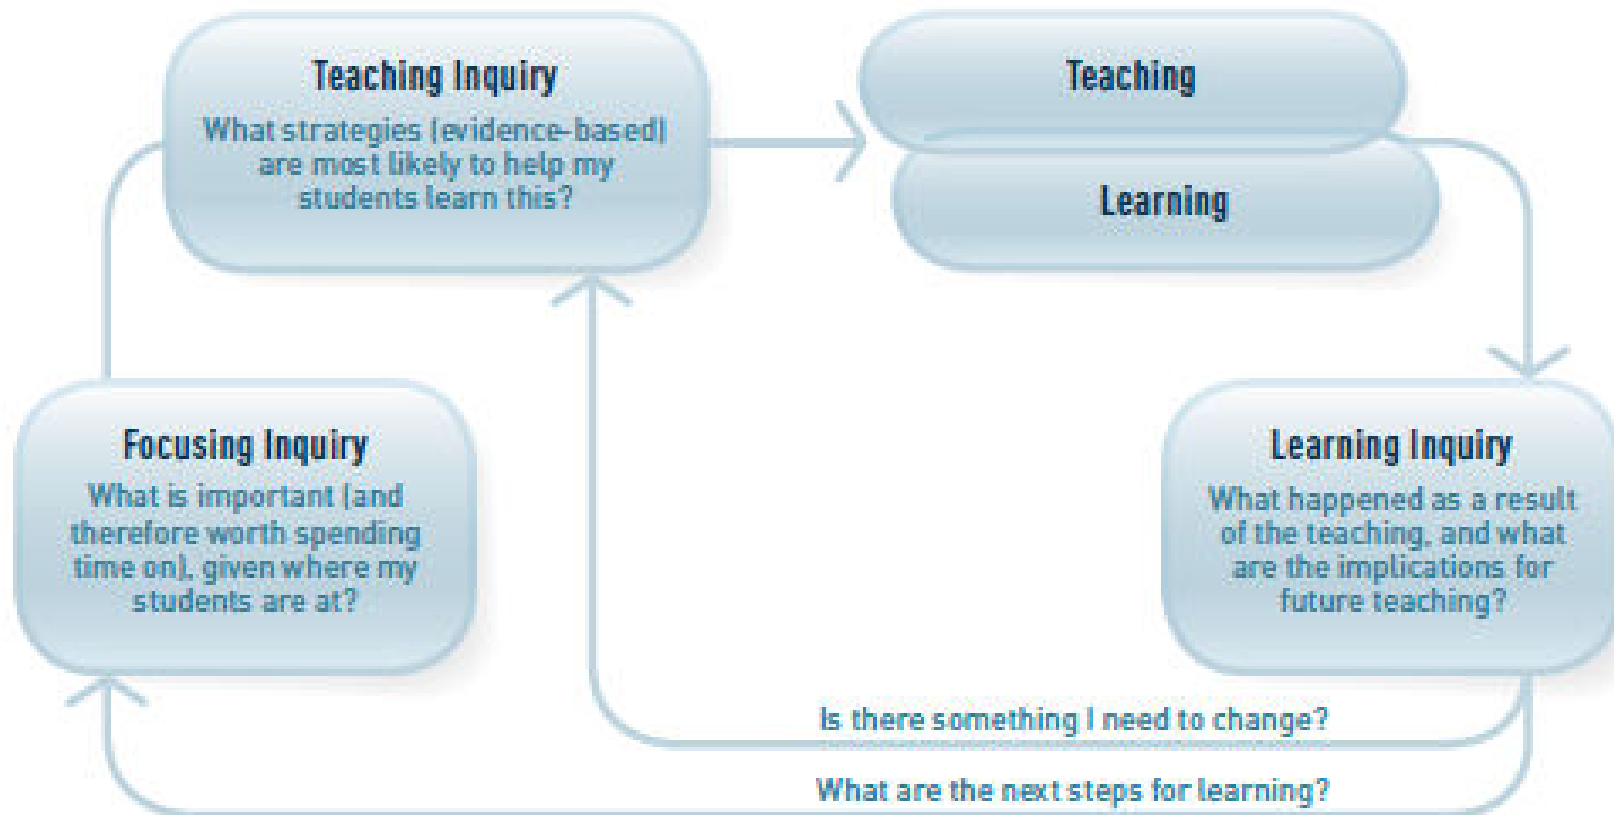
Teaching Inquiry
What strategies (evidence-based) are most likely to help my students learn this?

Teaching

Learning

Focusing Inquiry
What is important (and therefore worth spending time on), given where my students are at?

Learning Inquiry
What happened as a result of the teaching, and what are the implications for future teaching?

Is there something I need to change?

What are the next steps for learning?